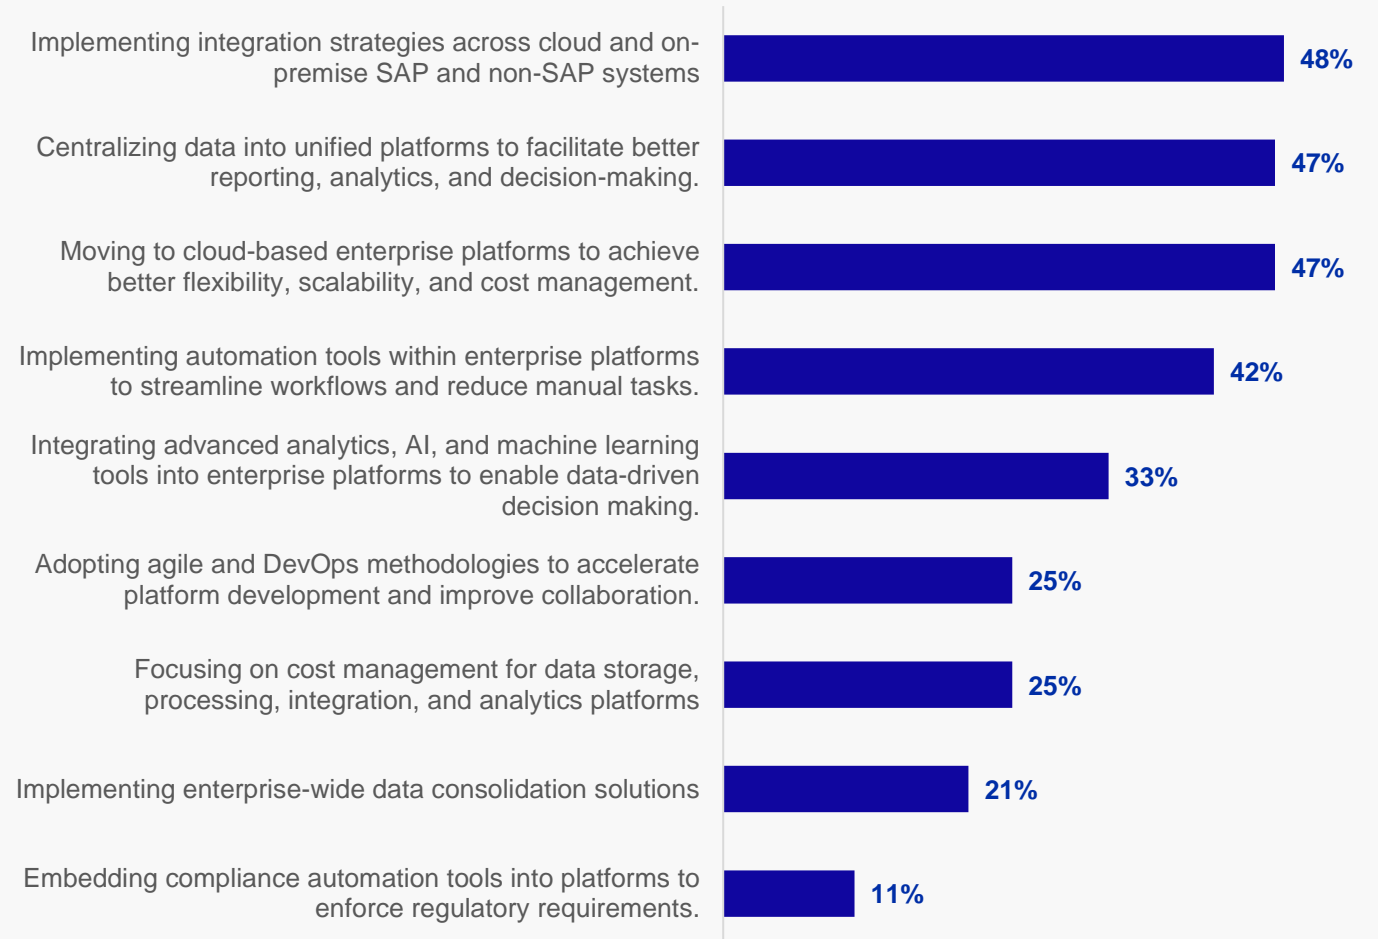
Implementing integration strategies across cloud and on-premise SAP and non-SAP systems 48%

Centralizing data into unified platforms to facilitate better reporting, analytics, and decision-making. 47%

Moving to cloud-based enterprise platforms to achieve better flexibility, scalability, and cost management. 47%

Implementing automation tools within enterprise platforms to streamline workflows and reduce manual tasks. 42%

Integrating advanced analytics, AI, and machine learning tools into enterprise platforms to enable data-driven decision making. 33%

Adopting agile and DevOps methodologies to accelerate platform development and improve collaboration. 25%

Focusing on cost management for data storage, processing, integration, and analytics platforms 25%

Implementing enterprise-wide data consolidation solutions 21%

Embedding compliance automation tools into platforms to enforce regulatory requirements. 11%